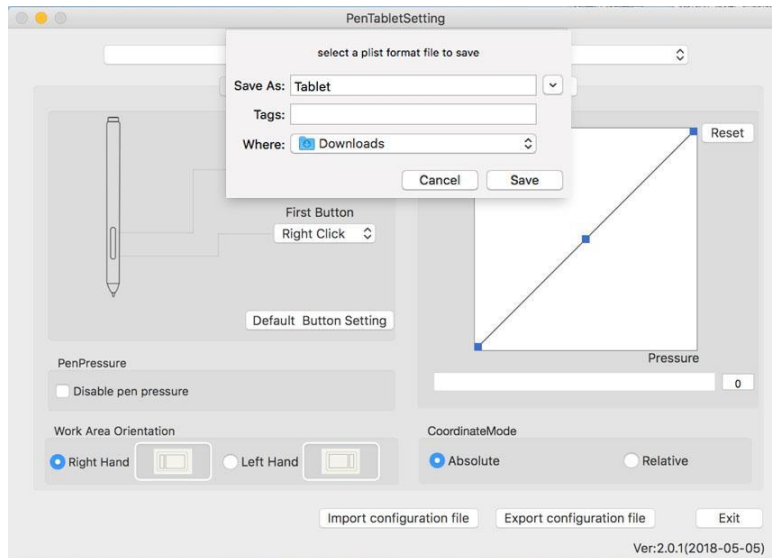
PenTabletSetting

select a plist format file to save

Save As: Tablet

Tags:

Where: Downloads

Cancel

Save

First Button

Right Click

Default Button Setting

Reset

Pressure

0

PenPressure

Disable pen pressure

Work Area Orientation

Right Hand

Left Hand

CoordinateMode

Absolute

Relative

Import configuration file

Export configuration file

Exit

Ver:2.0.1(2018-05-05)